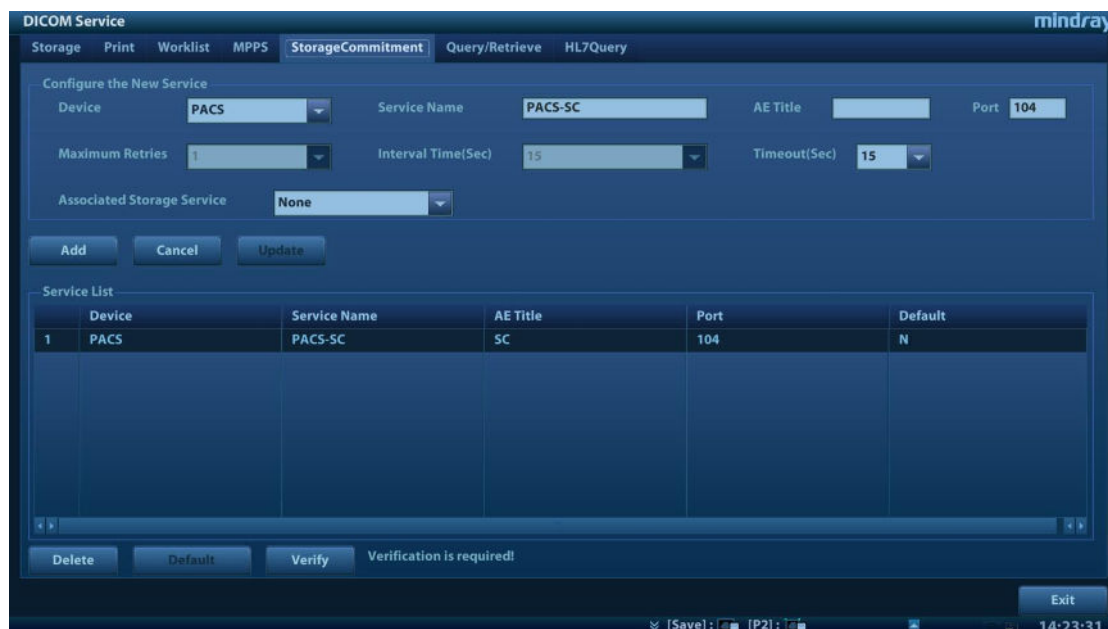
DICOM Service

mindray

Storage Print Worklist MPPS StorageCommitment Query/Retrieve HL7Query

Configure the New Service

Device PACS

Service Name PACS-SC

AE Title

Port 104

Maximum Retries 1

Interval Time(Sec) 15

Timeout(Sec) 15

Associated Storage Service None

Add Cancel Update

Service List

| | Device | Service Name | AE Title | Port | Default |
|---|---|---|---|---|---|
| 1 | PACS | PACS-SC | SC | 104 | N |

Delete Default Verify Verification is required!

Exit

[Save]: [P2]:

14:23:31